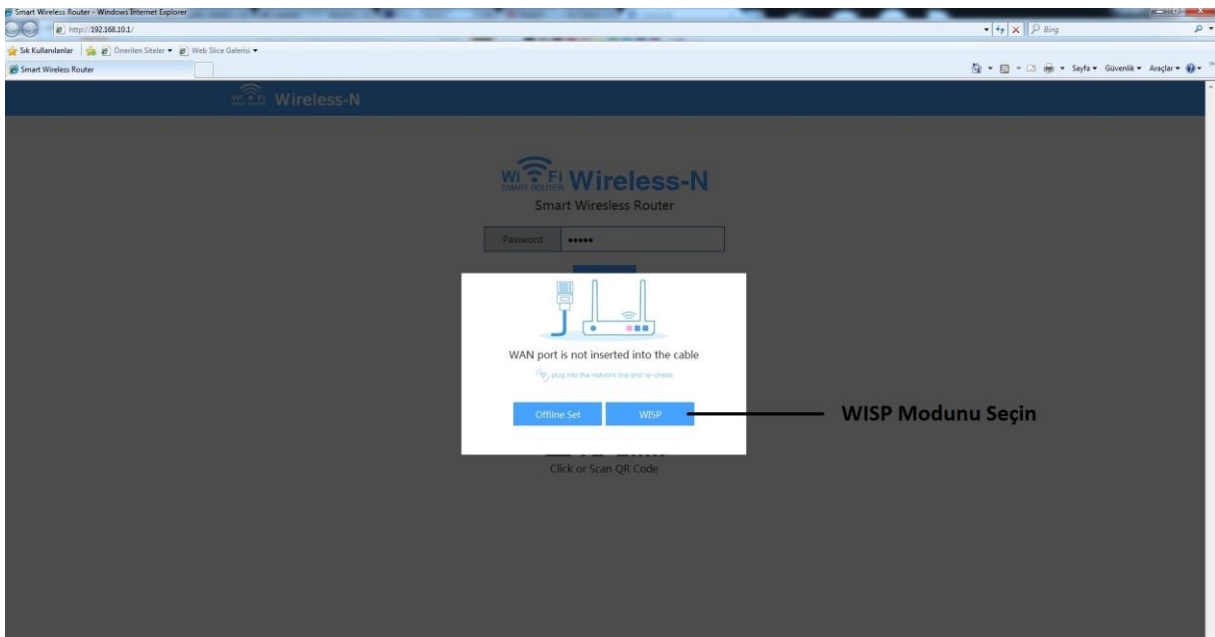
Smart Wireless Router - Windows Internet Explorer

http://192.168.10.1/

Bing

Sık Kullanılanlar Önerilen Siteler Web Slice Galerisi

Smart Wireless Router

Sayfa Güvenlik Araçlar

Wi Fi Wireless-N

Wi Fi SMART ROUTER Wireless-N

Smart Wirelesss Router

Password •••••

WAN port is not inserted into the cable

plug into the network line and re-check

Offline Set WISP

WISP Modunu Seçin

Click or Scan QR Code